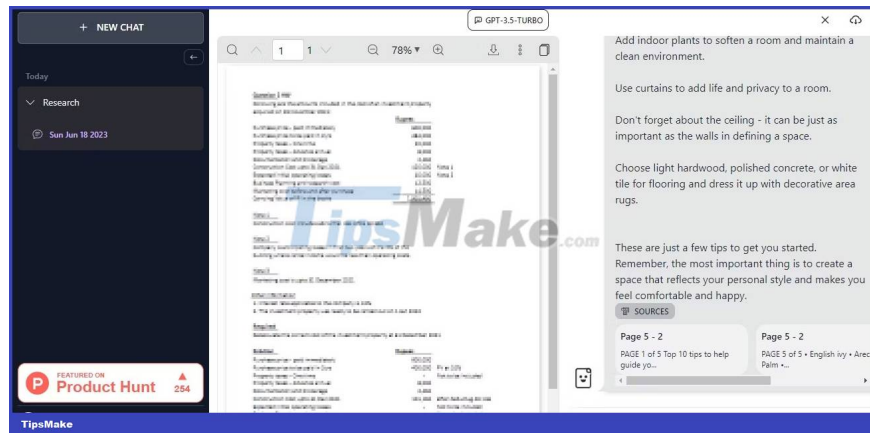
+ NEW CHAT

Today

Research

Sun Jun 18 2023

FEATURED ON
Product Hunt
254

GPT-3.5-TURBO

1 1 78%

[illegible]

TipsMake.com

Add indoor plants to soften a room and maintain a clean environment.

Use curtains to add life and privacy to a room.

Don't forget about the ceiling - it can be just as important as the walls in defining a space.

Choose light hardwood, polished concrete, or white tile for flooring and dress it up with decorative area rugs.

These are just a few tips to get you started. Remember, the most important thing is to create a space that reflects your personal style and makes you feel comfortable and happy.

SOURCES

Page 5 - 2
PAGE 1 of 5 Top 10 tips to help guide yo...

Page 5 - 2
PAGE 5 of 5 • English ivy • Areca Palm •...

TipsMake